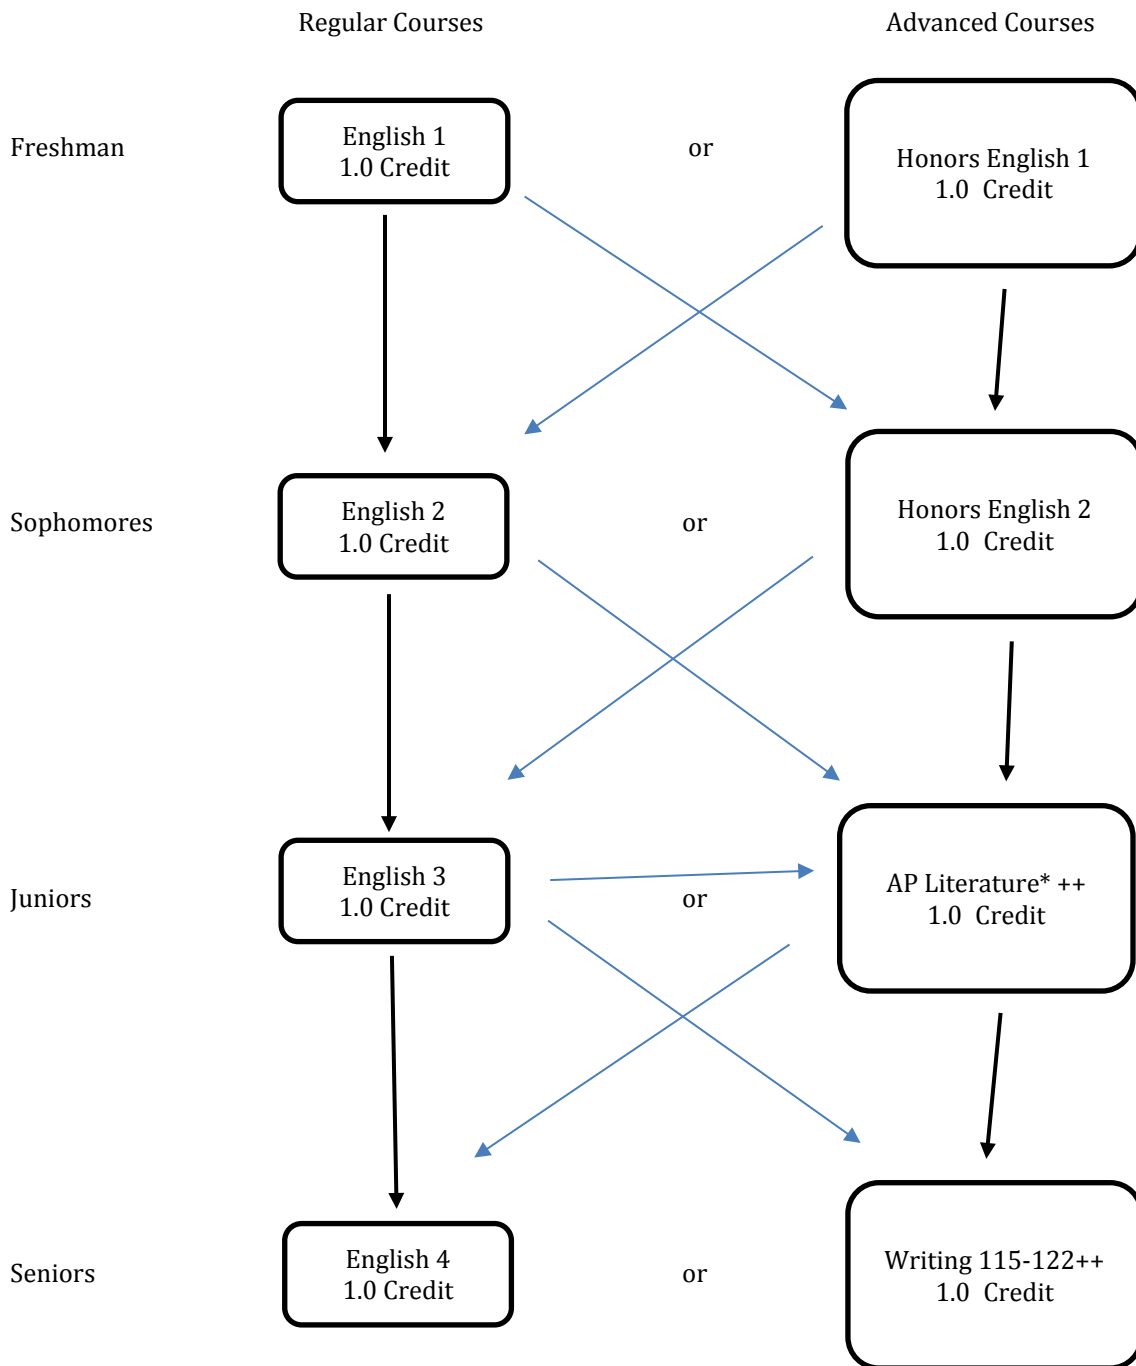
Regular Courses

Advanced Courses

Freshman

English 1
1.0 Credit

or

Honors English 1
1.0 Credit

Sophomores

English 2
1.0 Credit

or

Honors English 2
1.0 Credit

Juniors

English 3
1.0 Credit

or

AP Literature* ++
1.0 Credit

Seniors

English 4
1.0 Credit

or

Writing 115-122++
1.0 Credit